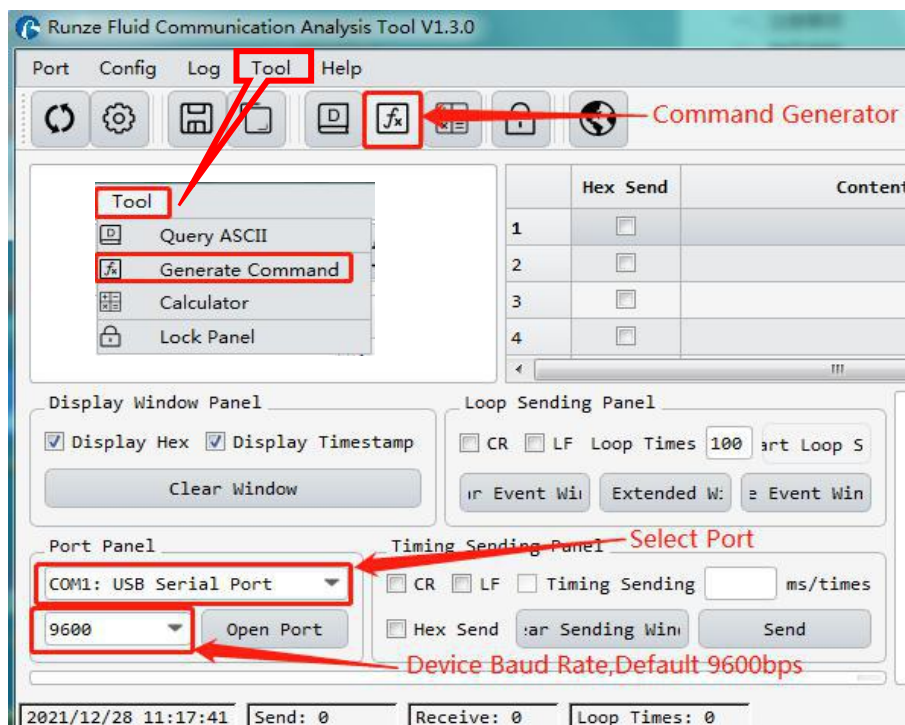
Runze Fluid Communication Analysis Tool V1.3.0

Port Config Log Tool Help

Command Generator

Tool
Query ASCII
Generate Command
Calculator
Lock Panel

| | Hex Send | Content |
|---|---|---|
| 1 | | |
| 2 | | |
| 3 | | |
| 4 | | |

Display Window Panel
Display Hex Display Timestamp
Clear Window

Loop Sending Panel
CR LF Loop Times 100 art Loop S
ır Event Wi Extended W: e Event Win

Port Panel
COM1: USB Serial Port
9600 Open Port

Timing Sending Panel
Select Port
CR LF Timing Sending ms/times
Hex Send ear Sending Win Send

Device Baud Rate,Default 9600bps

2021/12/28 11:17:41 Send: 0 Receive: 0 Loop Times: 0